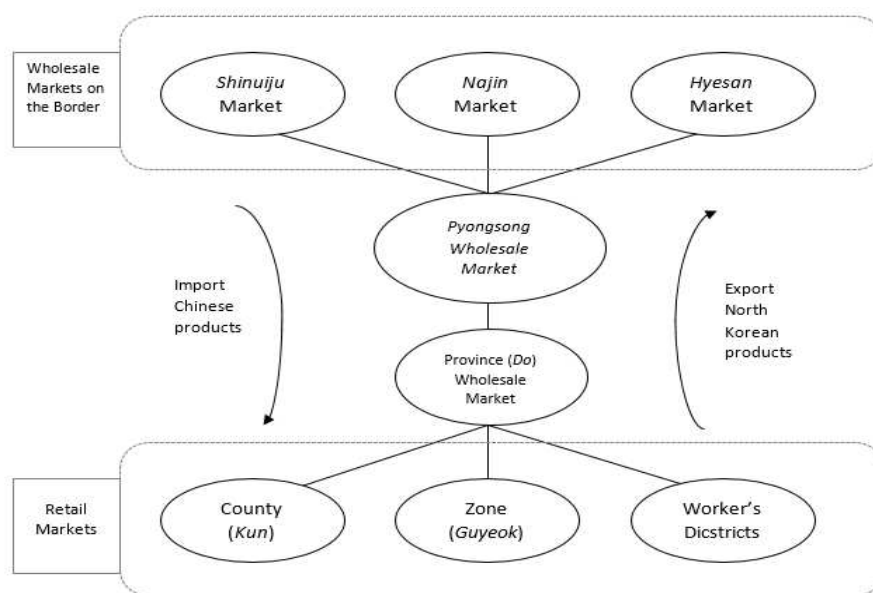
Wholesale Markets on the Border

Shinuiju Market

Najin Market

Hyesan Market

Import Chinese products

Pyongsong Wholesale Market

Export North Korean products

Province (Do) Wholesale Market

Retail Markets

County (Kun)

Zone (Guyeok)

Worker's Dicstricts